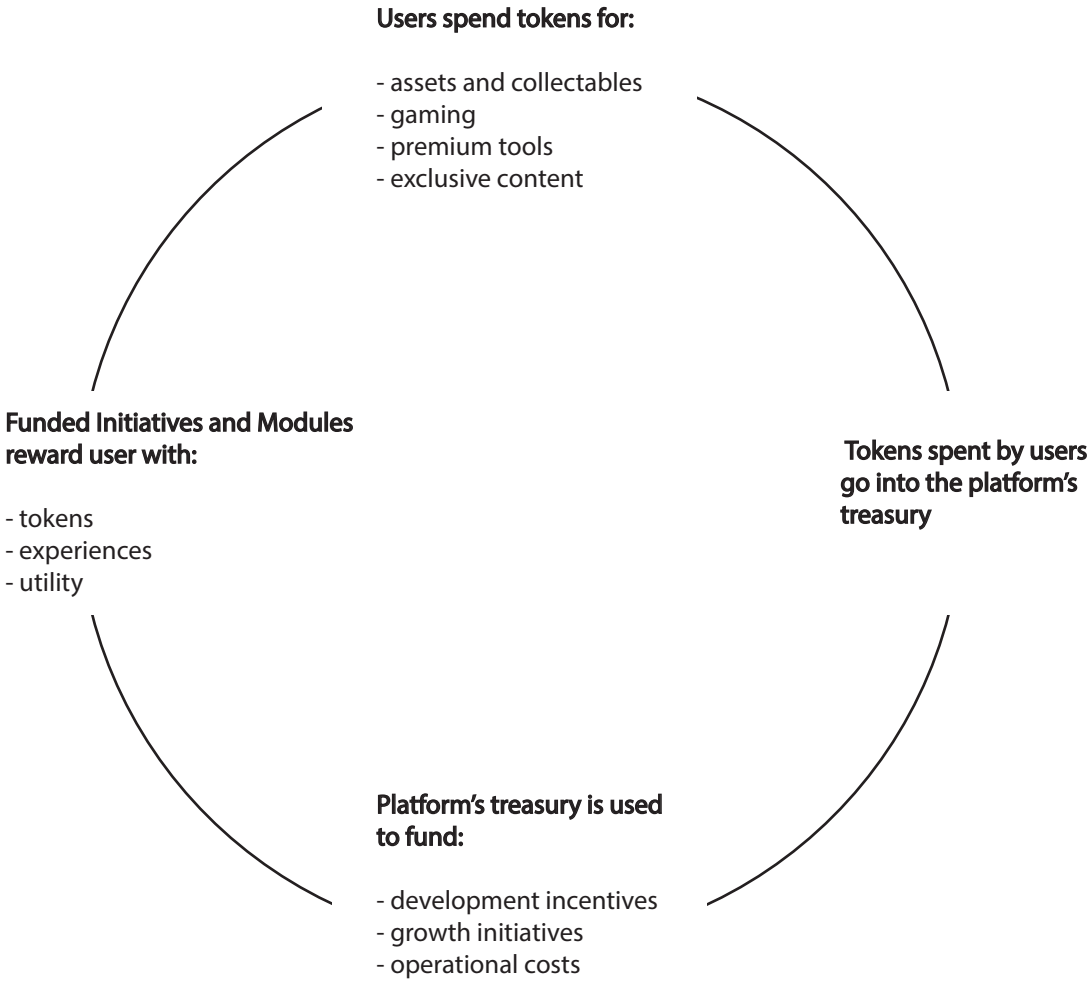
Users spend tokens for:

- assets and collectables
- gaming
- premium tools
- exclusive content

Tokens spent by users go into the platform’s treasury

Platform’s treasury is used to fund:

- development incentives
- growth initiatives
- operational costs

Funded Initiatives and Modules reward user with:

- tokens
- experiences
- utility